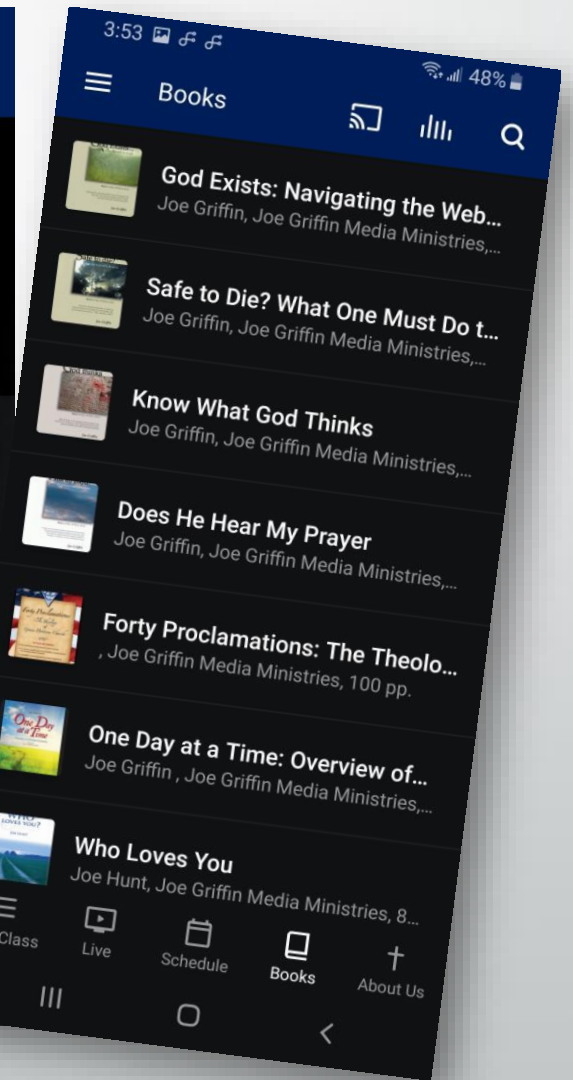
3:53

48%

Books

God Exists: Navigating the Web...
Joe Griffin, Joe Griffin Media Ministries,...

Safe to Die? What One Must Do t...
Joe Griffin, Joe Griffin Media Ministries,...

Know What God Thinks
Joe Griffin, Joe Griffin Media Ministries,...

Does He Hear My Prayer
Joe Griffin, Joe Griffin Media Ministries,...

Forty Proclamations: The Theolo...
, Joe Griffin Media Ministries, 100 pp.

One Day at a Time: Overview of...
Joe Griffin , Joe Griffin Media Ministries,...

Who Loves You
Joe Hunt, Joe Griffin Media Ministries, 8...

Class
Live
Schedule
Books
About Us